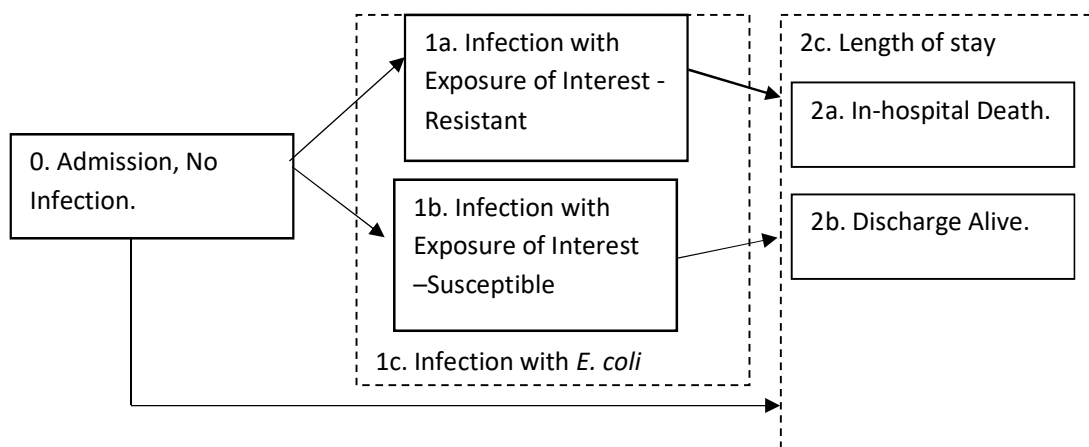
0. Admission, No Infection.

1a. Infection with Exposure of Interest - Resistant

1b. Infection with Exposure of Interest –Susceptible

1c. Infection with E. coli

2c. Length of stay

2a. In-hospital Death.

2b. Discharge Alive.